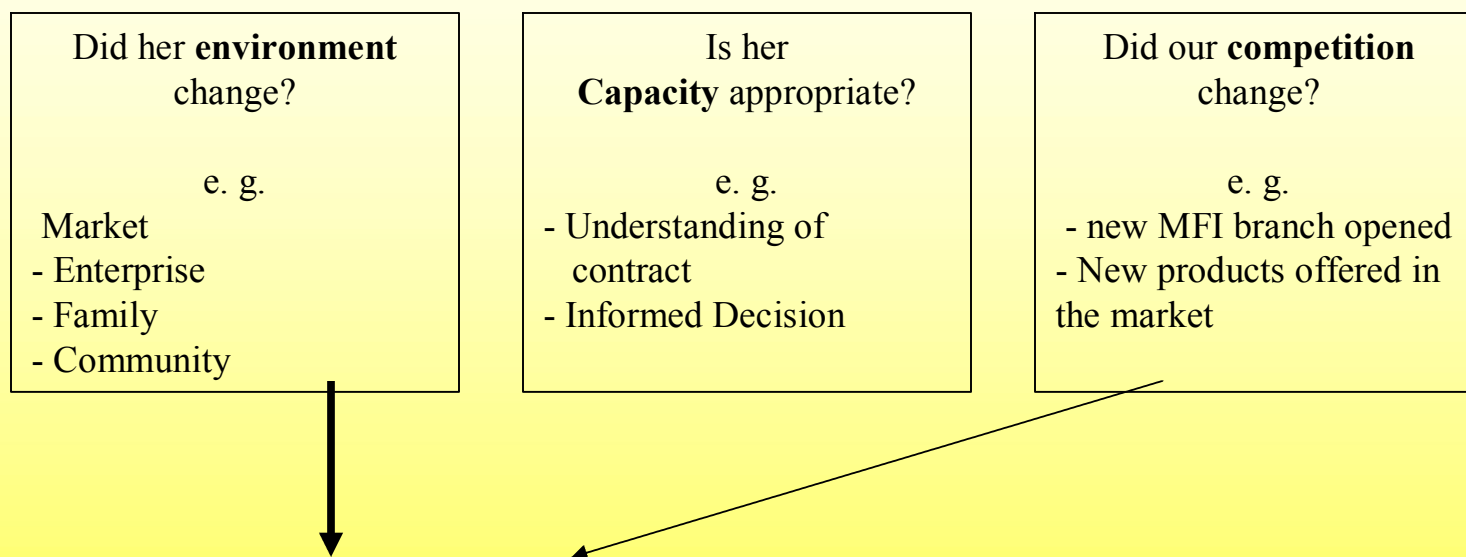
Did her **environment** change?

e. g.
Market
- Enterprise
- Family
- Community

Is her **Capacity** appropriate?

e. g.
- Understanding of contract
- Informed Decision

Did our **competition** change?

e. g.
- new MFI branch opened
- New products offered in the market